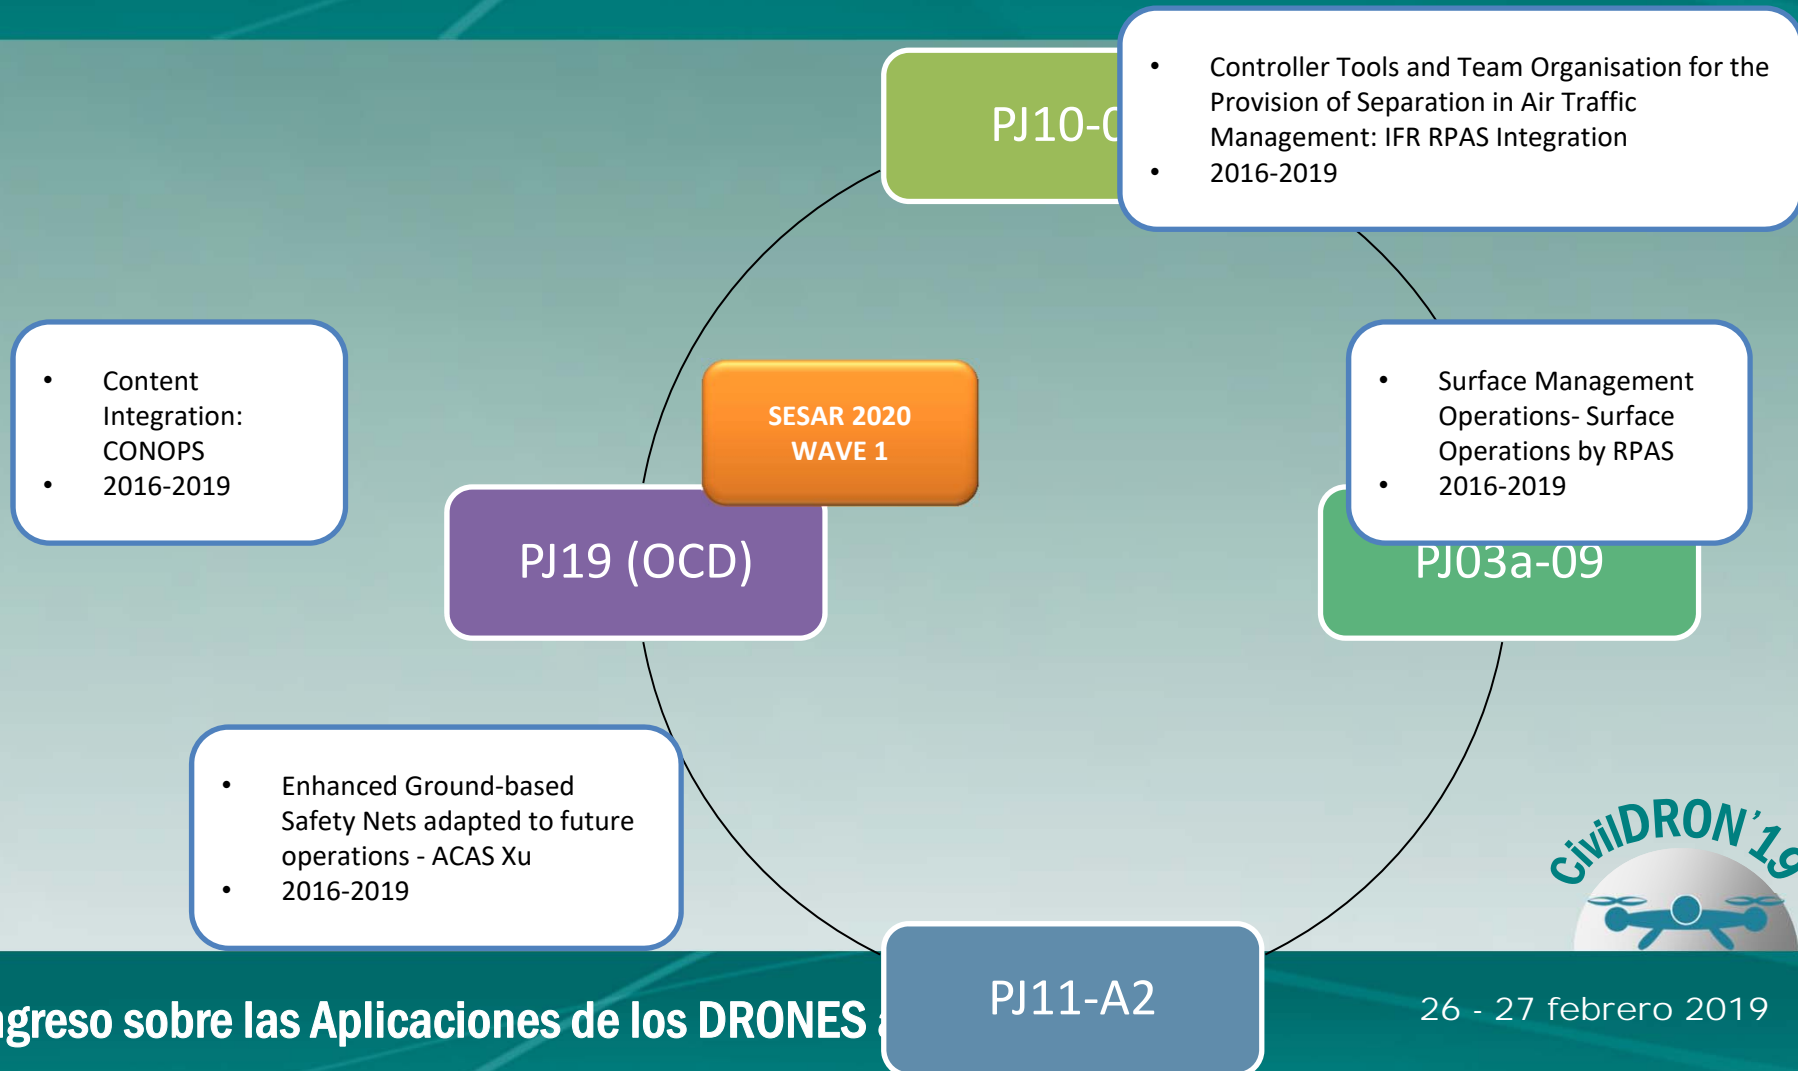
PJ10-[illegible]

- Controller Tools and Team Organisation for the Provision of Separation in Air Traffic Management: IFR RPAS Integration
- 2016-2019

- Content Integration: CONOPS
- 2016-2019

SESAR 2020
WAVE 1

PJ19 (OCD)

- Surface Management Operations- Surface Operations by RPAS
- 2016-2019

PJ03a-09

- Enhanced Ground-based Safety Nets adapted to future operations - ACAS Xu
- 2016-2019

civilDRON'19

PJ11-A2

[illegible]greso sobre las Aplicaciones de los DRONES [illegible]

26 - 27 febrero 2019